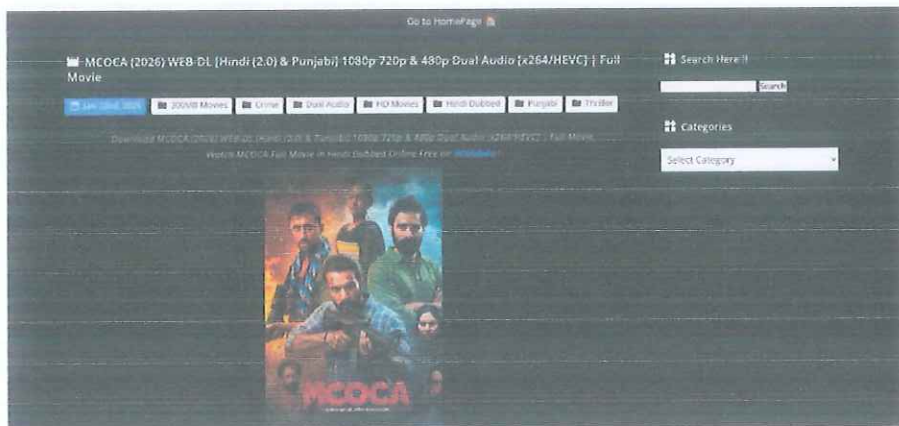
Go to HomePage

MCOCA (2026) WEB-DL [Hindi (2.0) & Punjabi] 1080p 720p & 480p Dual Audio [x264/HEVC] | Full Movie

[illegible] | 300MB Movies | Crime | Dual Audio | HD Movies | Hindi Dubbed | Punjabi | Thriller

Download MCOCA (2026) WEB-DL [Hindi (2.0) & Punjabi] 1080p 720p & 480p Dual Audio [x264/HEVC] | Full Movie. Watch MCOCA Full Movie in Hindi Dubbed Online Free on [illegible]

MCOCA

Search Here !!

Search

Categories

Select Category